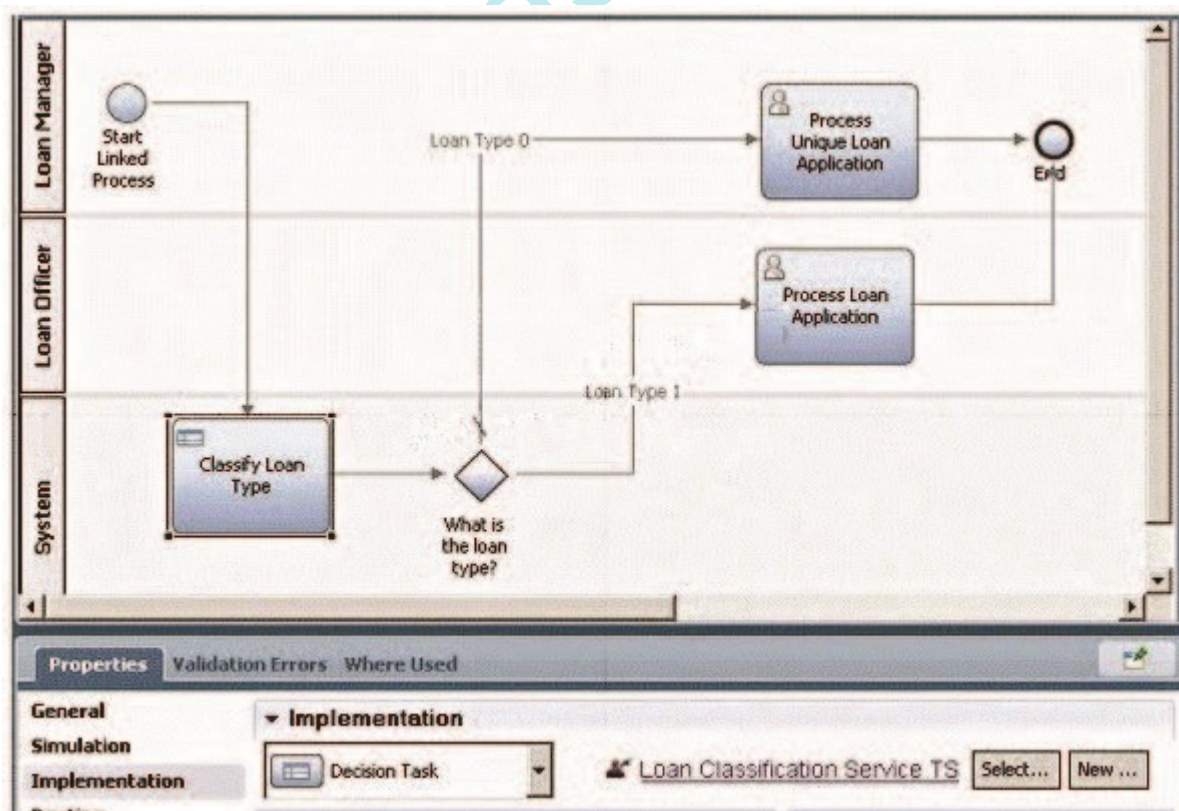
Loan Manager
Loan Officer
System

Start Linked Process

Loan Type 0

Process Unique Loan Application

End

Process Loan Application

Loan Type 1

Classify Loan Type

What is the loan type?

Properties Validation Errors Where Used

General
Simulation
Implementation

Implementation

Decision Task

Loan Classification Service TS

Select...

New ...